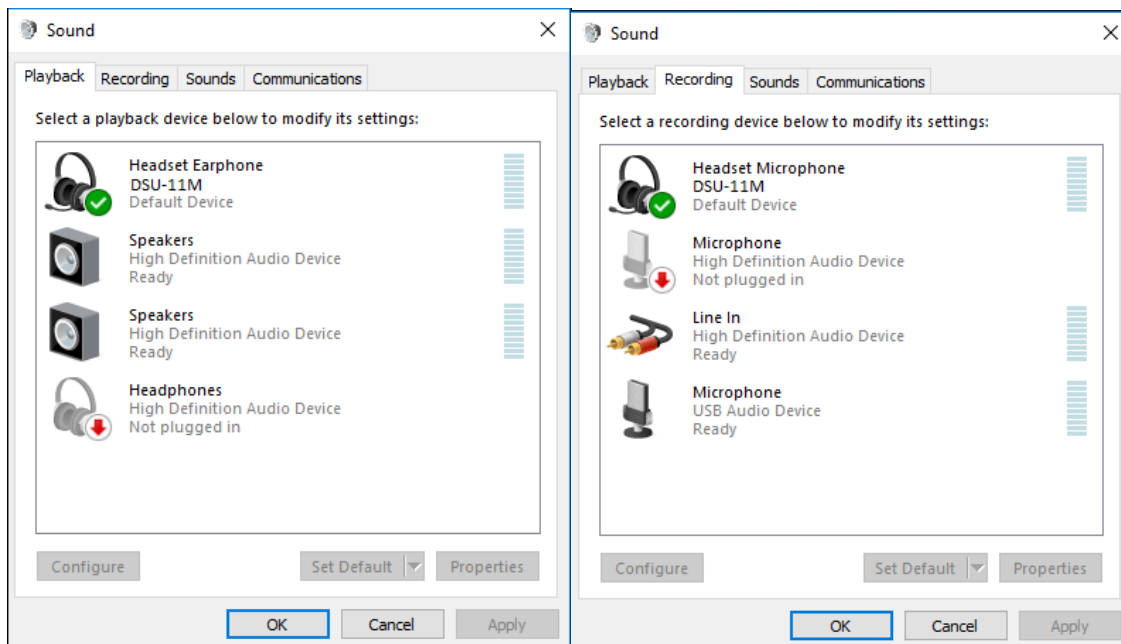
Sound

Playback Recording Sounds Communications

Select a playback device below to modify its settings:

Headset Earphone
DSU-11M
Default Device

Speakers
High Definition Audio Device
Ready

Speakers
High Definition Audio Device
Ready

Headphones
High Definition Audio Device
Not plugged in

Configure Set Default Properties

OK Cancel Apply

Sound

Playback Recording Sounds Communications

Select a recording device below to modify its settings:

Headset Microphone
DSU-11M
Default Device

Microphone
High Definition Audio Device
Not plugged in

Line In
High Definition Audio Device
Ready

Microphone
USB Audio Device
Ready

Configure Set Default Properties

OK Cancel Apply